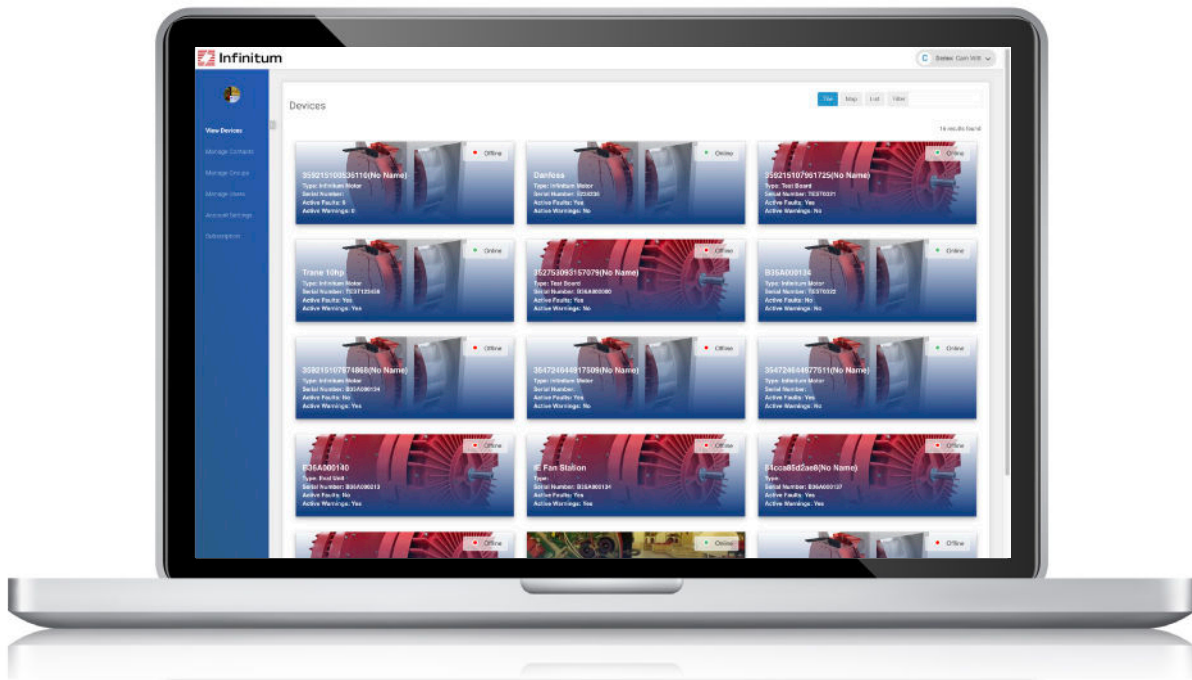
Infinitum

C Demo Com Wifi

View Devices
Manage Contacts
Manage Groups
Manage Users
Account Settings
Subscription

Devices

Tile Map List Filter

16 results found

Offline
359215105536110(No Name)
Type: Infinitum Motor
Serial Number:
Active Faults: 0
Active Warnings: 0

Online
Danfoss
Type: Infinitum Motor
Serial Number: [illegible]
Active Faults: Yes
Active Warnings: No

Offline
359215107961725(No Name)
Type: Test Board
Serial Number: TEST0331
Active Faults: Yes
Active Warnings: No

Online
Trane 10hp
Type: Infinitum Motor
Serial Number: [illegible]
Active Faults: Yes
Active Warnings: Yes

Offline
352753093157079(No Name)
Type: Test Board
Serial Number: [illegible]
Active Faults: Yes
Active Warnings: No

Online
B35A000134
Type: Infinitum Motor
Serial Number: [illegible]
Active Faults: No
Active Warnings: No

Offline
359215107974868(No Name)
Type: Infinitum Motor
Serial Number: B35A000134
Active Faults: No
Active Warnings: Yes

Offline
354724644917509(No Name)
Type: Infinitum Motor
Serial Number:
Active Faults: Yes
Active Warnings: No

Offline
354724644677511(No Name)
Type: Infinitum Motor
Serial Number:
Active Faults: Yes
Active Warnings: Yes

Offline
B35A000140
Type: Fed Unit
Serial Number: B35A000213
Active Faults: No
Active Warnings: Yes

Offline
IE Fan Station
Type:
Serial Number: B35A000131
Active Faults: Yes
Active Warnings: Yes

Offline
84cca85d2ae8(No Name)
Type:
Serial Number: B35A000137
Active Faults: Yes
Active Warnings: Yes

Online

Offline